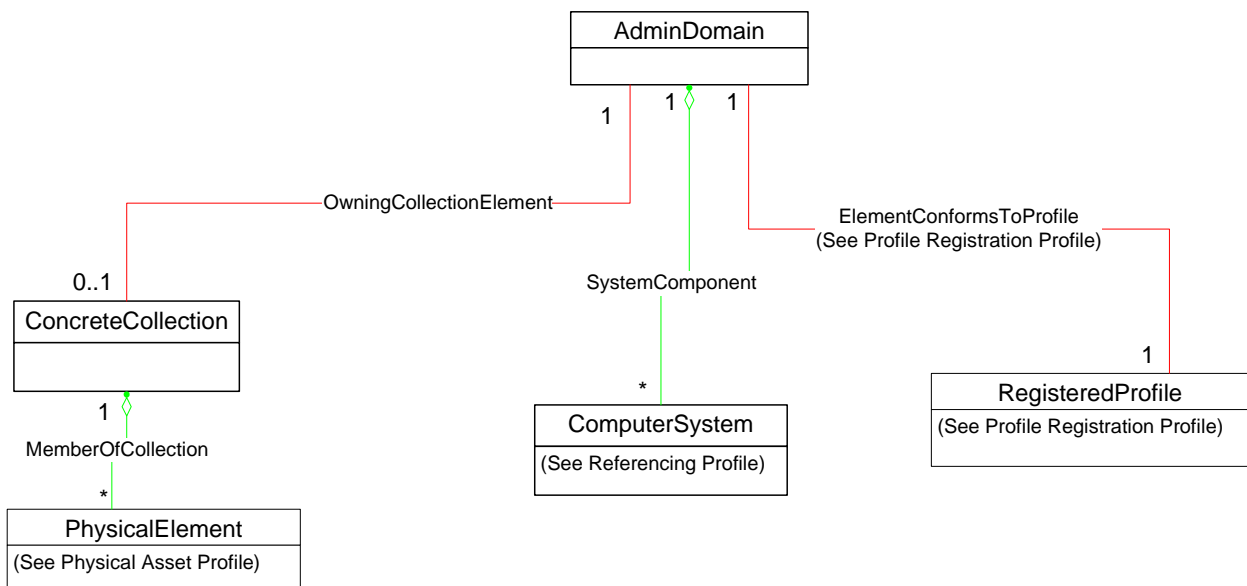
AdminDomain

1

1

1

OwningCollectionElement

ElementConformsToProfile
(See Profile Registration Profile)

SystemComponent

0..1

ConcreteCollection

1

MemberOfCollection

*

PhysicalElement

(See Physical Asset Profile)

*

ComputerSystem

(See Referencing Profile)

1

RegisteredProfile

(See Profile Registration Profile)